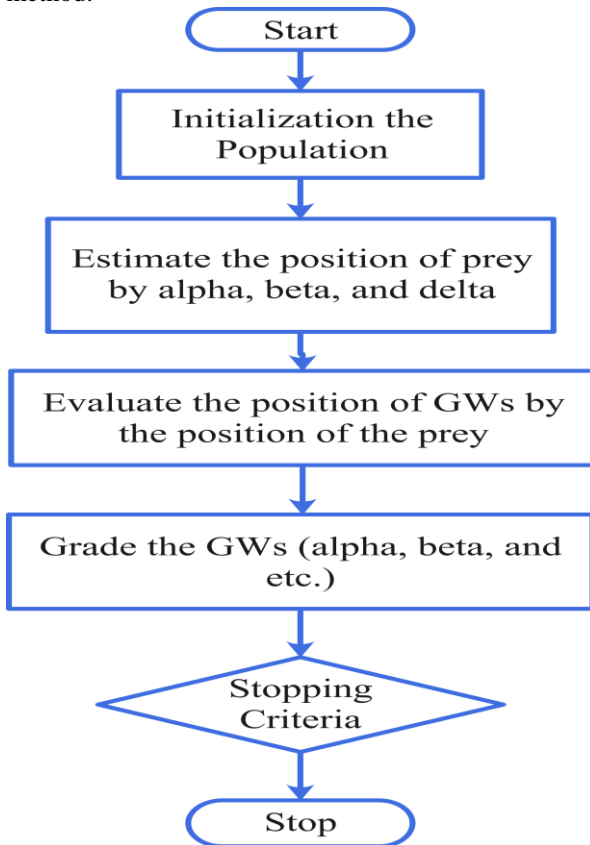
method.

Start

Initialization the Population

Estimate the position of prey by alpha, beta, and delta

Evaluate the position of GWs by the position of the prey

Grade the GWs (alpha, beta, and etc.)

Stopping Criteria

Stop